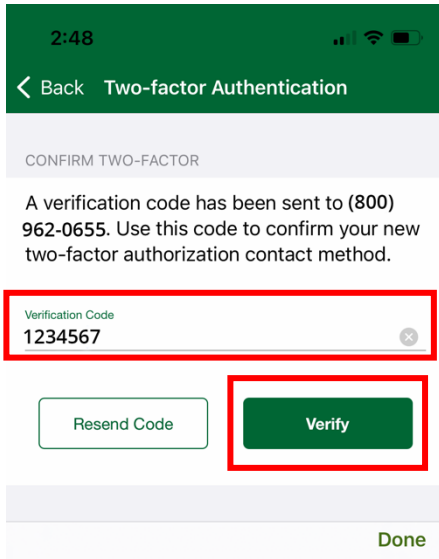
2:48

Back Two-factor Authentication

CONFIRM TWO-FACTOR

A verification code has been sent to (800) 962-0655. Use this code to confirm your new two-factor authorization contact method.

Verification Code
1234567

Resend Code

Verify

Done